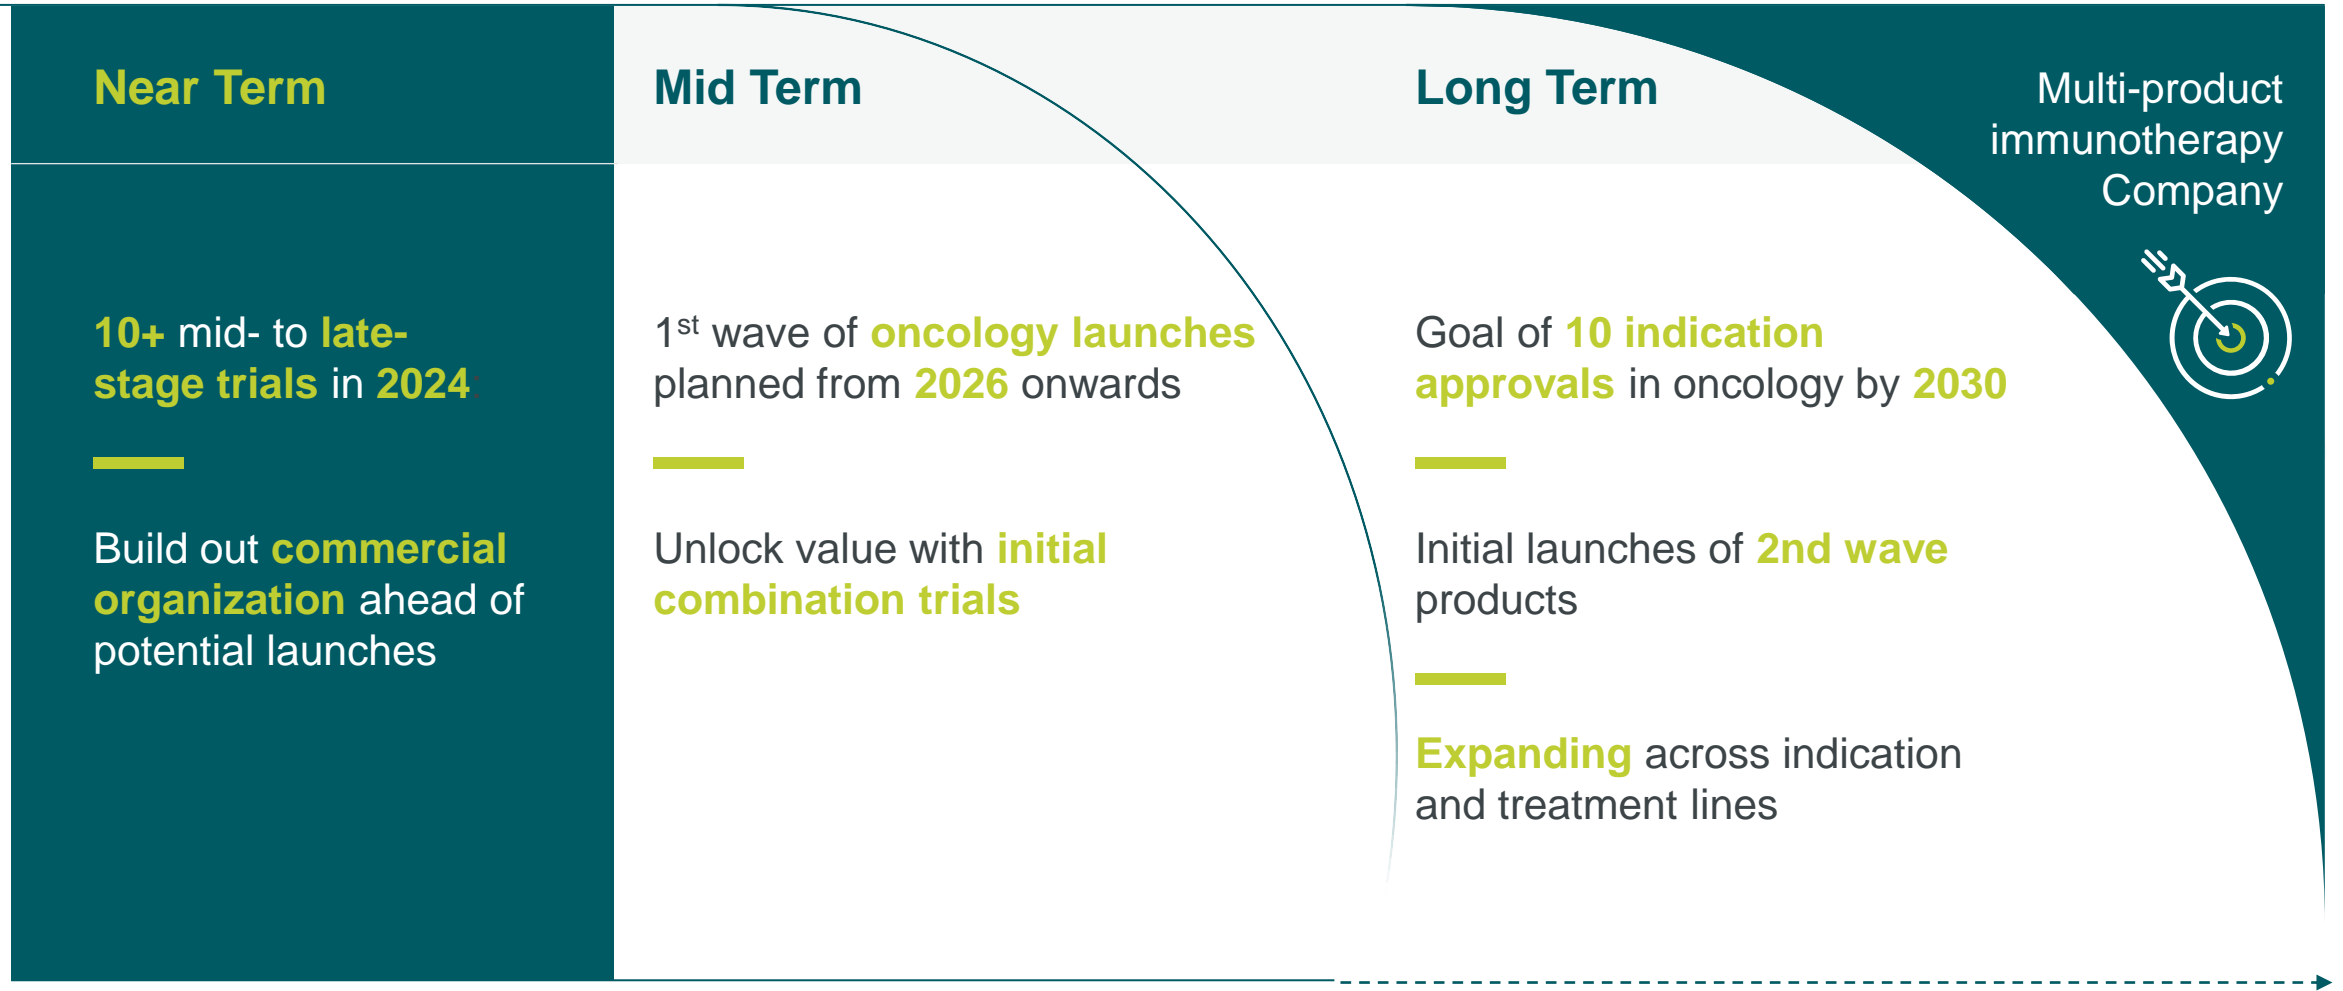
Near Term

Mid Term

Long Term

Multi-product immunotherapy Company

10+ mid- to late-stage trials in 2024

Build out commercial organization ahead of potential launches

1$^{st}$ wave of oncology launches planned from 2026 onwards

Unlock value with initial combination trials

Goal of 10 indication approvals in oncology by 2030

Initial launches of 2nd wave products

Expanding across indication and treatment lines